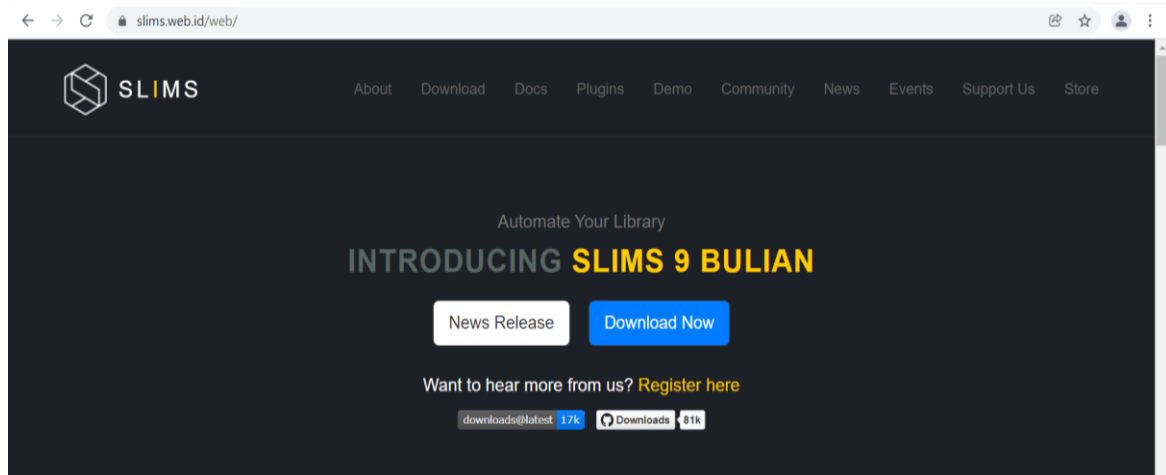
slims.web.id/web/

SLIMS

About Download Docs Plugins Demo Community News Events Support Us Store

Automate Your Library

INTRODUCING SLIMS 9 BULIAN

News Release

Download Now

Want to hear more from us? Register here

downloads@latest 17k

Downloads 81k